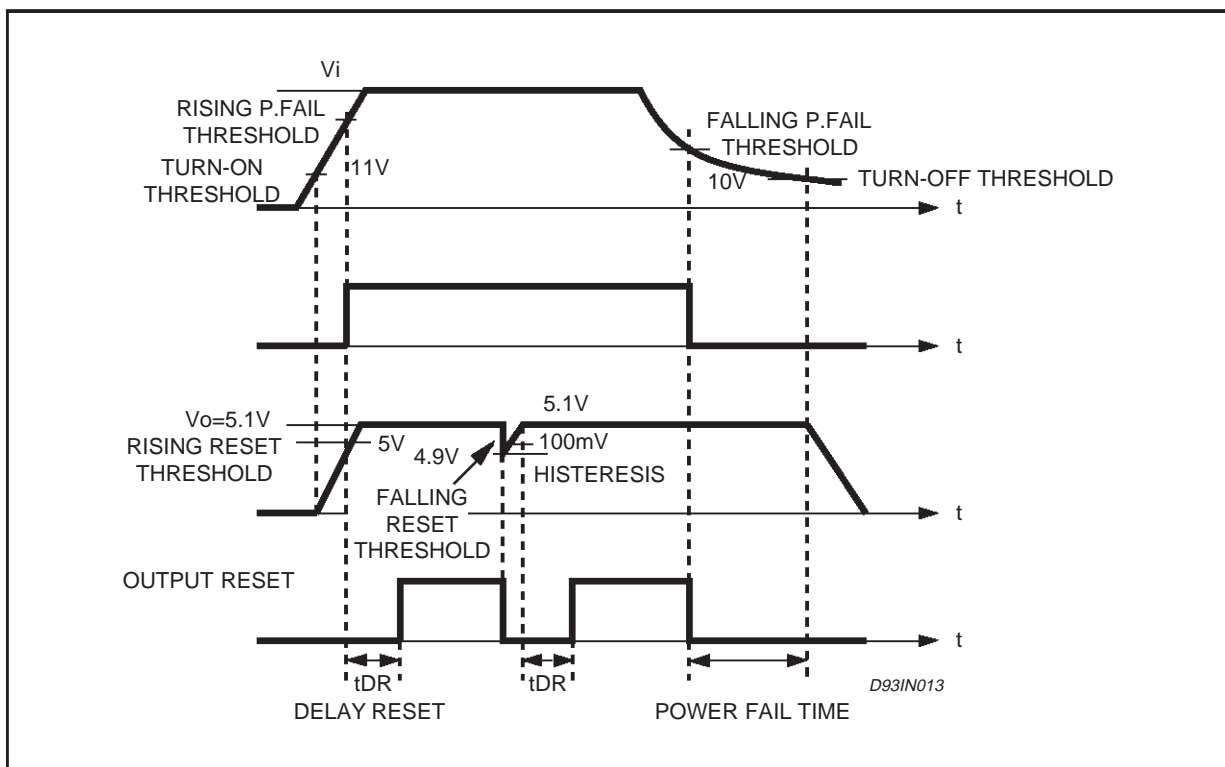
Vi
RISING P.FAIL THRESHOLD
TURN-ON THRESHOLD
11V
FALLING P.FAIL THRESHOLD
10V
TURN-OFF THRESHOLD
t
t
Vo=5.1V
RISING RESET THRESHOLD
5V
4.9V
5.1V
100mV
HISTERESIS
FALLING RESET THRESHOLD
t
OUTPUT RESET
t
tDR
DELAY RESET
tDR
D93IN013
POWER FAIL TIME